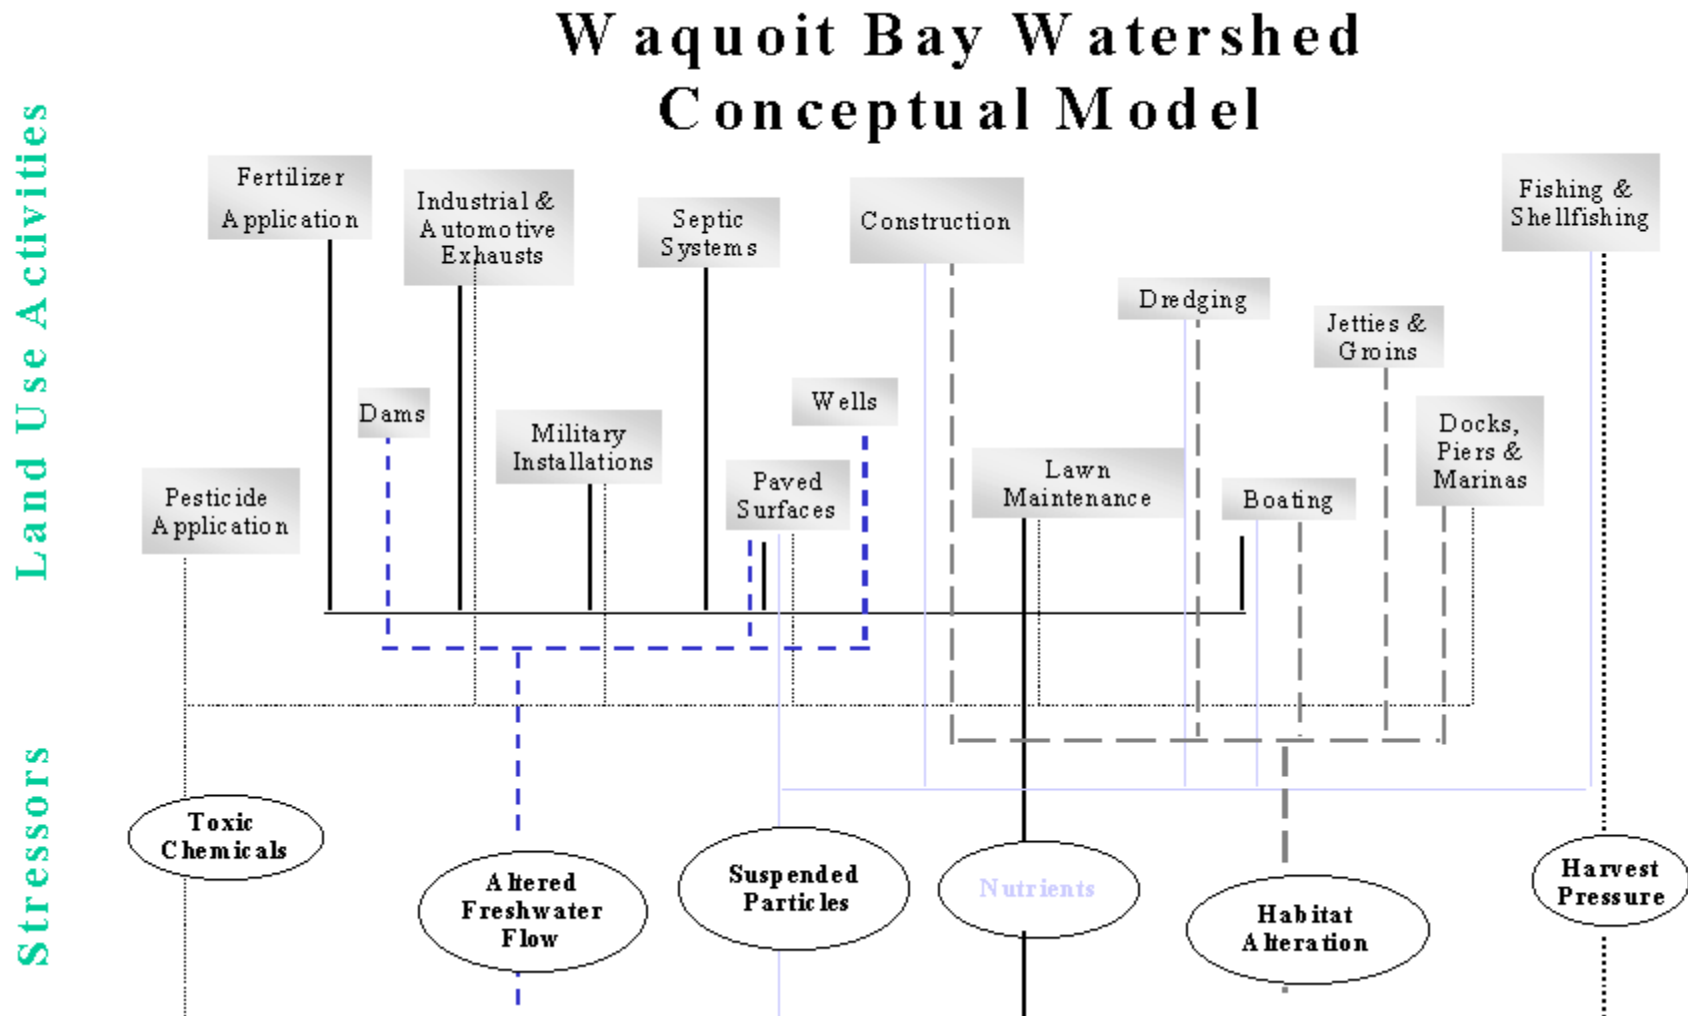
Waquoit Bay Watershed Conceptual Model

Land Use Activities

Fertilizer Application

Industrial & Automotive Exhausts

Septic Systems

Construction

Fishing & Shellfishing

Dredging

Jetties & Groins

Dams

Military Installations

Wells

Docks, Piers & Marinas

Pesticide Application

Paved Surfaces

Lawn Maintenance

Boating

Stressors

Toxic Chemicals

Altered Freshwater Flow

Suspended Particles

Nutrients

Habitat Alteration

Harvest Pressure